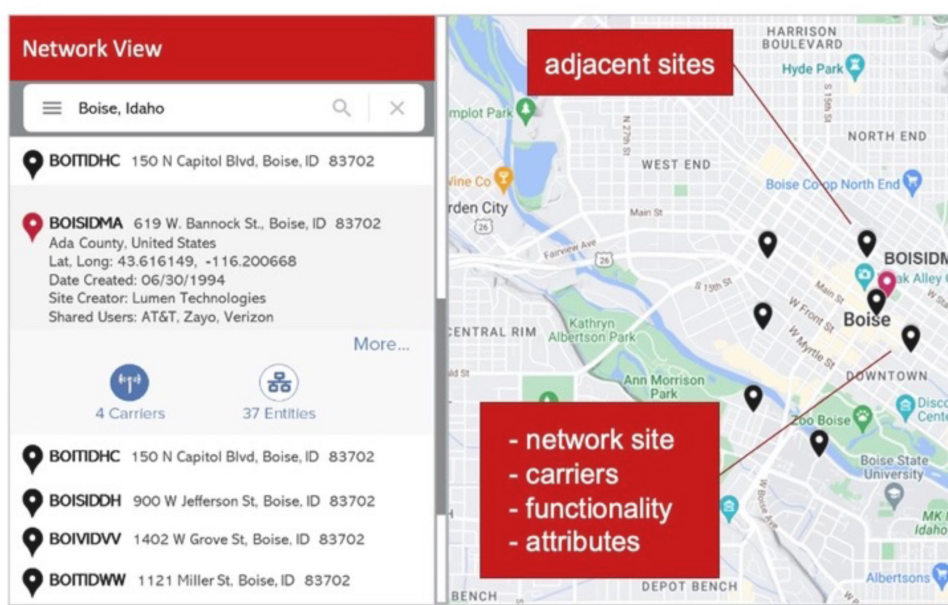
Network View

Boise, Idaho

BOITIDHC 150 N Capitol Blvd, Boise, ID 83702

BOISIDMA 619 W. Bannock St., Boise, ID 83702
Ada County, United States
Lat, Long: 43.616149, -116.200668
Date Created: 06/30/1994
Site Creator: Lumen Technologies
Shared Users: AT&T, Zayo, Verizon

More...

4 Carriers
37 Entities

BOITIDHC 150 N Capitol Blvd, Boise, ID 83702

BOISIDDH 900 W Jefferson St, Boise, ID 83702

BOIVIDVV 1402 W Grove St, Boise, ID 83702

BOITIDWW 1121 Miller St, Boise, ID 83702

adjacent sites

HARRISON BOULEVARD
Hyde Park
NORTH END
mplot Park
WEST END
Vine Co
Boise Co-op North End
rden City
Main St
Fairview Ave
BOISIDM
ak Alley C
Boise
CENTRAL RIM
Kathryn Albertson Park
Ann Morrison Park
DOWNTOWN
Zoo Boise
Disco Cente
Boise State University
MK Idaho
Albertsons
DEPOT BENCH
BENCH

- network site
- carriers
- functionality
- attributes